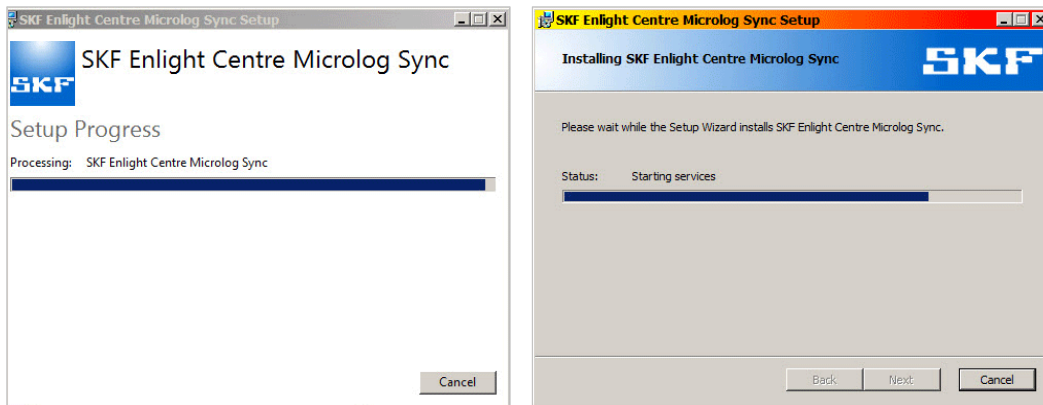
SKF Enlight Centre Microlog Sync Setup

SKF

SKF Enlight Centre Microlog Sync

Setup Progress

Processing: SKF Enlight Centre Microlog Sync

Cancel

SKF Enlight Centre Microlog Sync Setup

Installing SKF Enlight Centre Microlog Sync

SKF

Please wait while the Setup Wizard installs SKF Enlight Centre Microlog Sync.

Status: Starting services

Back

Next

Cancel